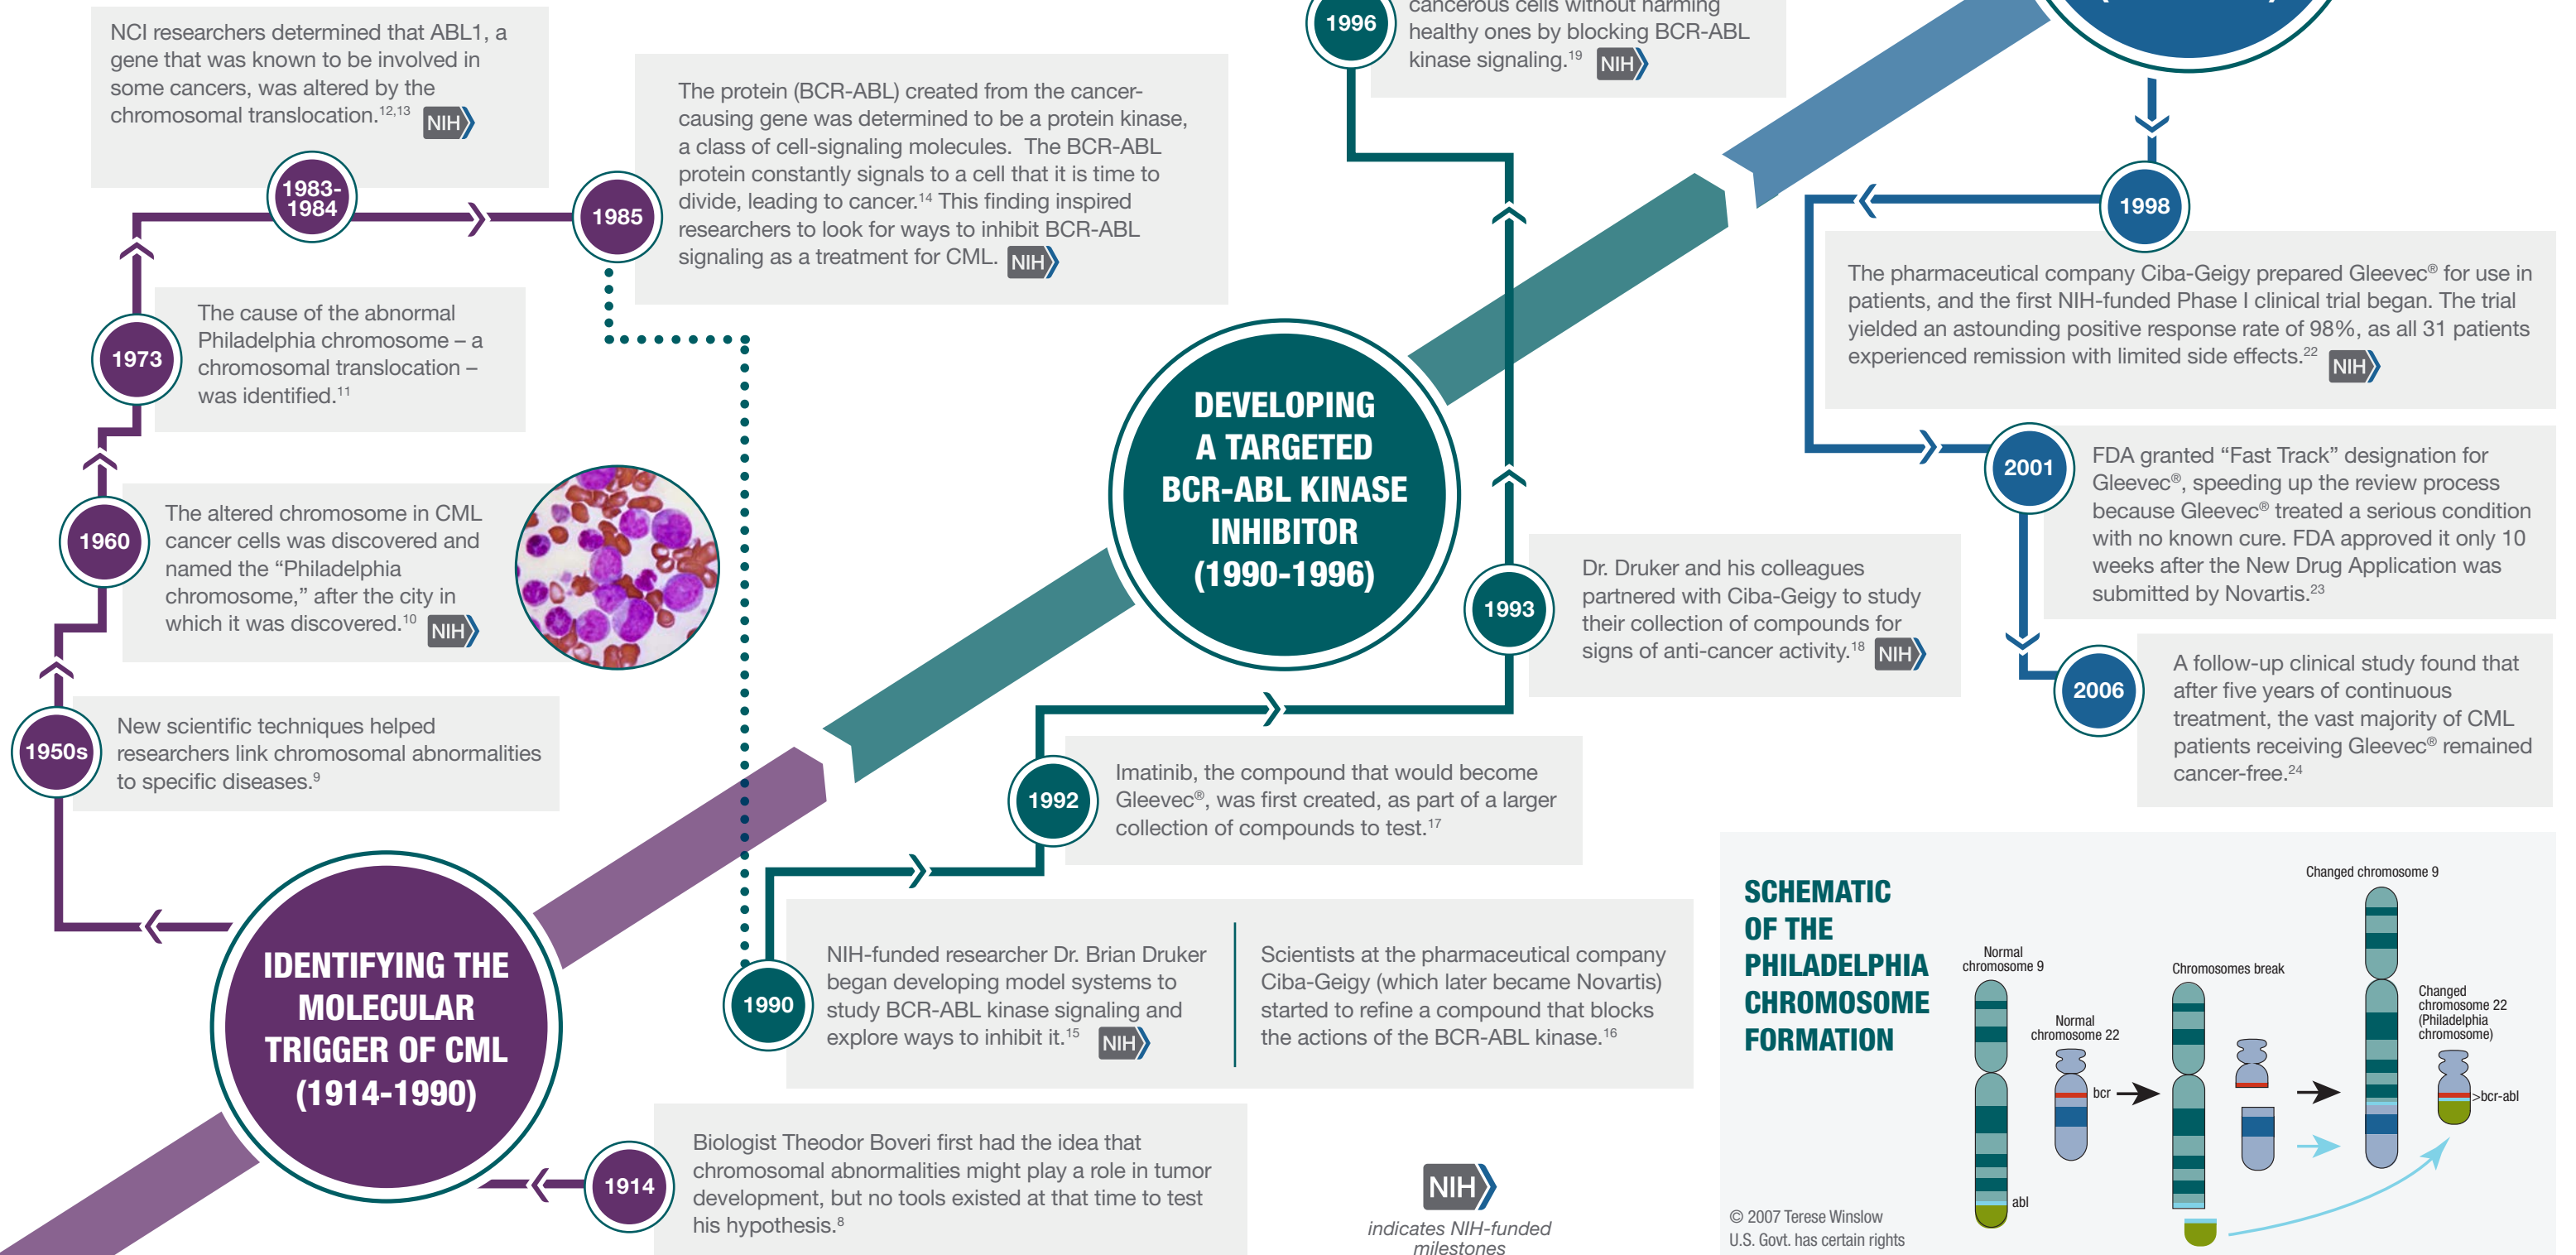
IDENTIFYING THE MOLECULAR TRIGGER OF CML (1914-1990)

1914
Biologist Theodor Boveri first had the idea that chromosomal abnormalities might play a role in tumor development, but no tools existed at that time to test his hypothesis.$^{8}$

1950s
New scientific techniques helped researchers link chromosomal abnormalities to specific diseases.$^{9}$

1960
The altered chromosome in CML cancer cells was discovered and named the “Philadelphia chromosome,” after the city in which it was discovered.$^{10}$ NIH

1973
The cause of the abnormal Philadelphia chromosome – a chromosomal translocation – was identified.$^{11}$

1983-1984
NCI researchers determined that ABL1, a gene that was known to be involved in some cancers, was altered by the chromosomal translocation.$^{12,13}$ NIH

1985
The protein (BCR-ABL) created from the cancer-causing gene was determined to be a protein kinase, a class of cell-signaling molecules. The BCR-ABL protein constantly signals to a cell that it is time to divide, leading to cancer.$^{14}$ This finding inspired researchers to look for ways to inhibit BCR-ABL signaling as a treatment for CML. NIH

1990
NIH-funded researcher Dr. Brian Druker began developing model systems to study BCR-ABL kinase signaling and explore ways to inhibit it.$^{15}$ NIH

Scientists at the pharmaceutical company Ciba-Geigy (which later became Novartis) started to refine a compound that blocks the actions of the BCR-ABL kinase.$^{16}$

DEVELOPING A TARGETED BCR-ABL KINASE INHIBITOR (1990-1996)

1992
Imatinib, the compound that would become Gleevec®, was first created, as part of a larger collection of compounds to test.$^{17}$

1993
Dr. Druker and his colleagues partnered with Ciba-Geigy to study their collection of compounds for signs of anti-cancer activity.$^{18}$ NIH

1996
cancerous cells without harming healthy ones by blocking BCR-ABL kinase signaling.$^{19}$ NIH

1998
The pharmaceutical company Ciba-Geigy prepared Gleevec® for use in patients, and the first NIH-funded Phase I clinical trial began. The trial yielded an astounding positive response rate of 98%, as all 31 patients experienced remission with limited side effects.$^{22}$ NIH

2001
FDA granted “Fast Track” designation for Gleevec®, speeding up the review process because Gleevec® treated a serious condition with no known cure. FDA approved it only 10 weeks after the New Drug Application was submitted by Novartis.$^{23}$

2006
A follow-up clinical study found that after five years of continuous treatment, the vast majority of CML patients receiving Gleevec® remained cancer-free.$^{24}$

NIH indicates NIH-funded milestones

SCHEMATIC OF THE PHILADELPHIA CHROMOSOME FORMATION
Normal chromosome 9
Normal chromosome 22
bcr
abl
Chromosomes break
Changed chromosome 9
Changed chromosome 22 (Philadelphia chromosome)
bcr-abl
© 2007 Terese Winslow
U.S. Govt. has certain rights